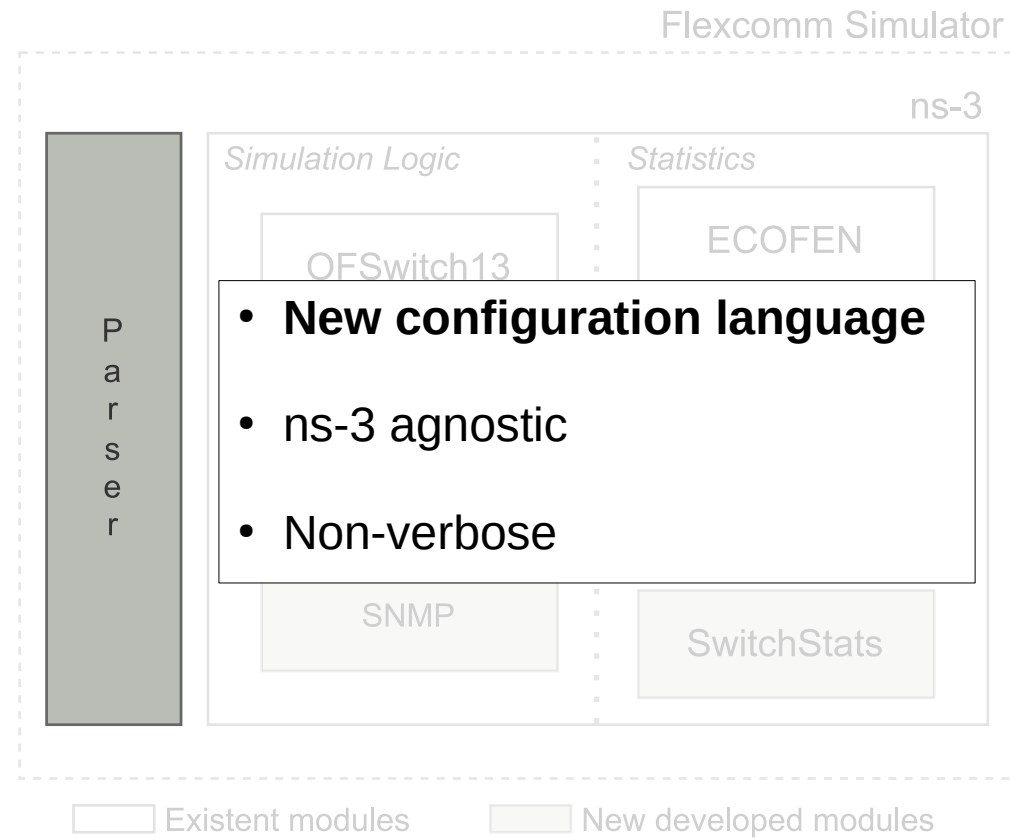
Flexcomm Simulator

ns-3

Parser

Simulation Logic

Statistics

OFSwitch13

ECOFEN

• **New configuration language**

• ns-3 agnostic

• Non-verbose

SNMP

SwitchStats

Existent modules

New developed modules